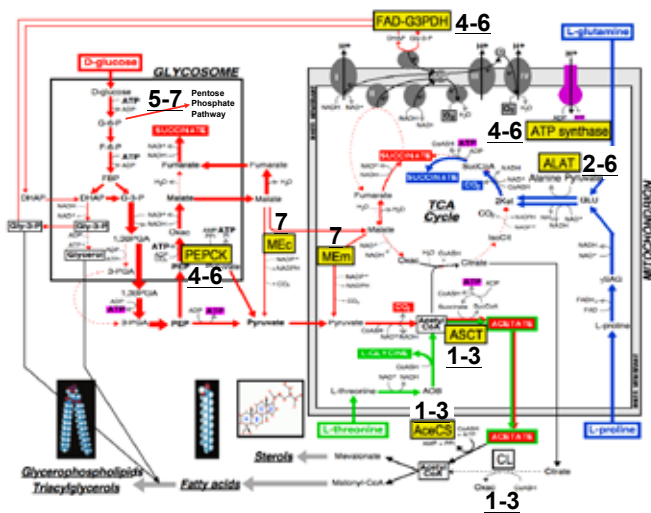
FAD-G3PDH 4-6

L-glutamine

D-glucose

GLYCOSOME

D-glucose
ATP
ADP
G-6-P

5-7 Pentose Phosphate Pathway

F-6-P
ATP
ADP
FBP

SUCCINATE

Fumarate

Malate

DHAP

G-3-P

Gly-3-P

Gly-3-P

Glycerol

1,3BPGA

3-PGA

1,3BPGA

3-PGA

ATP

PEP

PEPCK

4-6

Oxac

Fumarate

Malate

7

MEc

Pyruvate

SUCCINATE

SUCCINATE

Fumarate

Malate

7

MEm

TCA Cycle

Oxac

Citrate

IsoCit

2Kal

SucCoA

4-6 ATP synthase

ALAT 2-6

Alanine Pyruvate

GLU

MITOCHONDRION

Pyruvate

CO₂

Acetyl-CoA

ASCT

ACETATE

1-3

L-threonine

AOB

L-proline

L-threonine

1-3

AceCS

ACETATE

CL

Sterols

Mevalonate

Acetyl-CoA

Citrate

Oxac

Glycerophospholipids

Triacylglycerols

Fatty acids

Malonyl-CoA

1-3